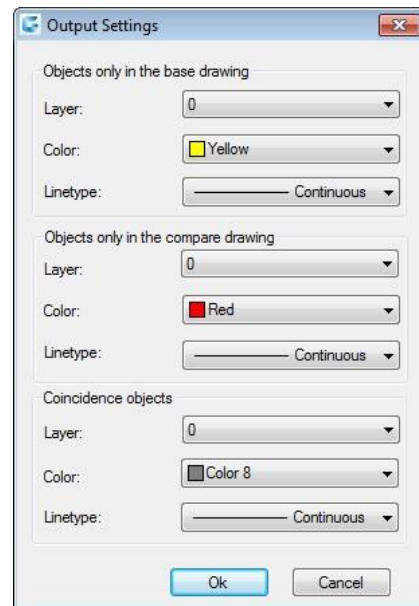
Output Settings

Objects only in the base drawing

Layer: 0

Color: Yellow

Linetype: Continuous

Objects only in the compare drawing

Layer: 0

Color: Red

Linetype: Continuous

Coincidence objects

Layer: 0

Color: Color 8

Linetype: Continuous

Ok Cancel